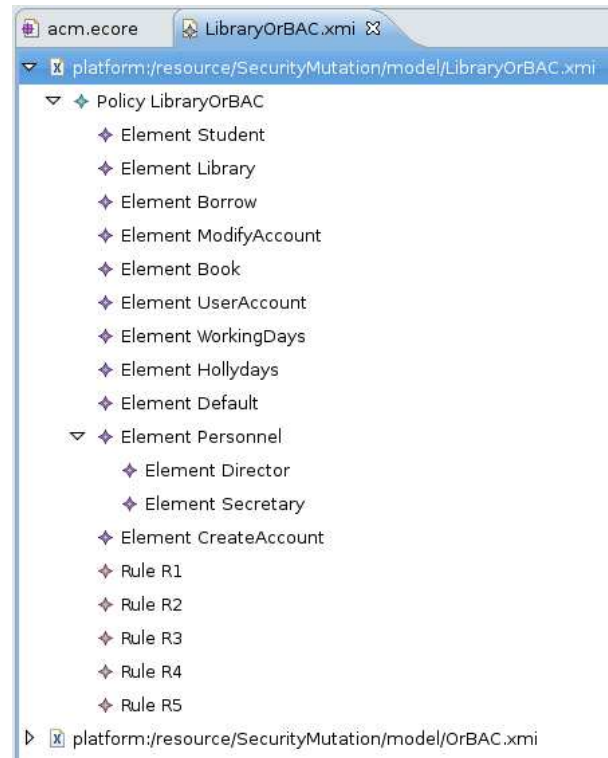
acm.ecore
LibraryOrBAC.xmi ☒

platform:/resource/SecurityMutation/model/LibraryOrBAC.xmi
Policy LibraryOrBAC
Element Student
Element Library
Element Borrow
Element ModifyAccount
Element Book
Element UserAccount
Element WorkingDays
Element Hollydays
Element Default
Element Personnel
Element Director
Element Secretary
Element CreateAccount
Rule R1
Rule R2
Rule R3
Rule R4
Rule R5
platform:/resource/SecurityMutation/model/OrBAC.xmi